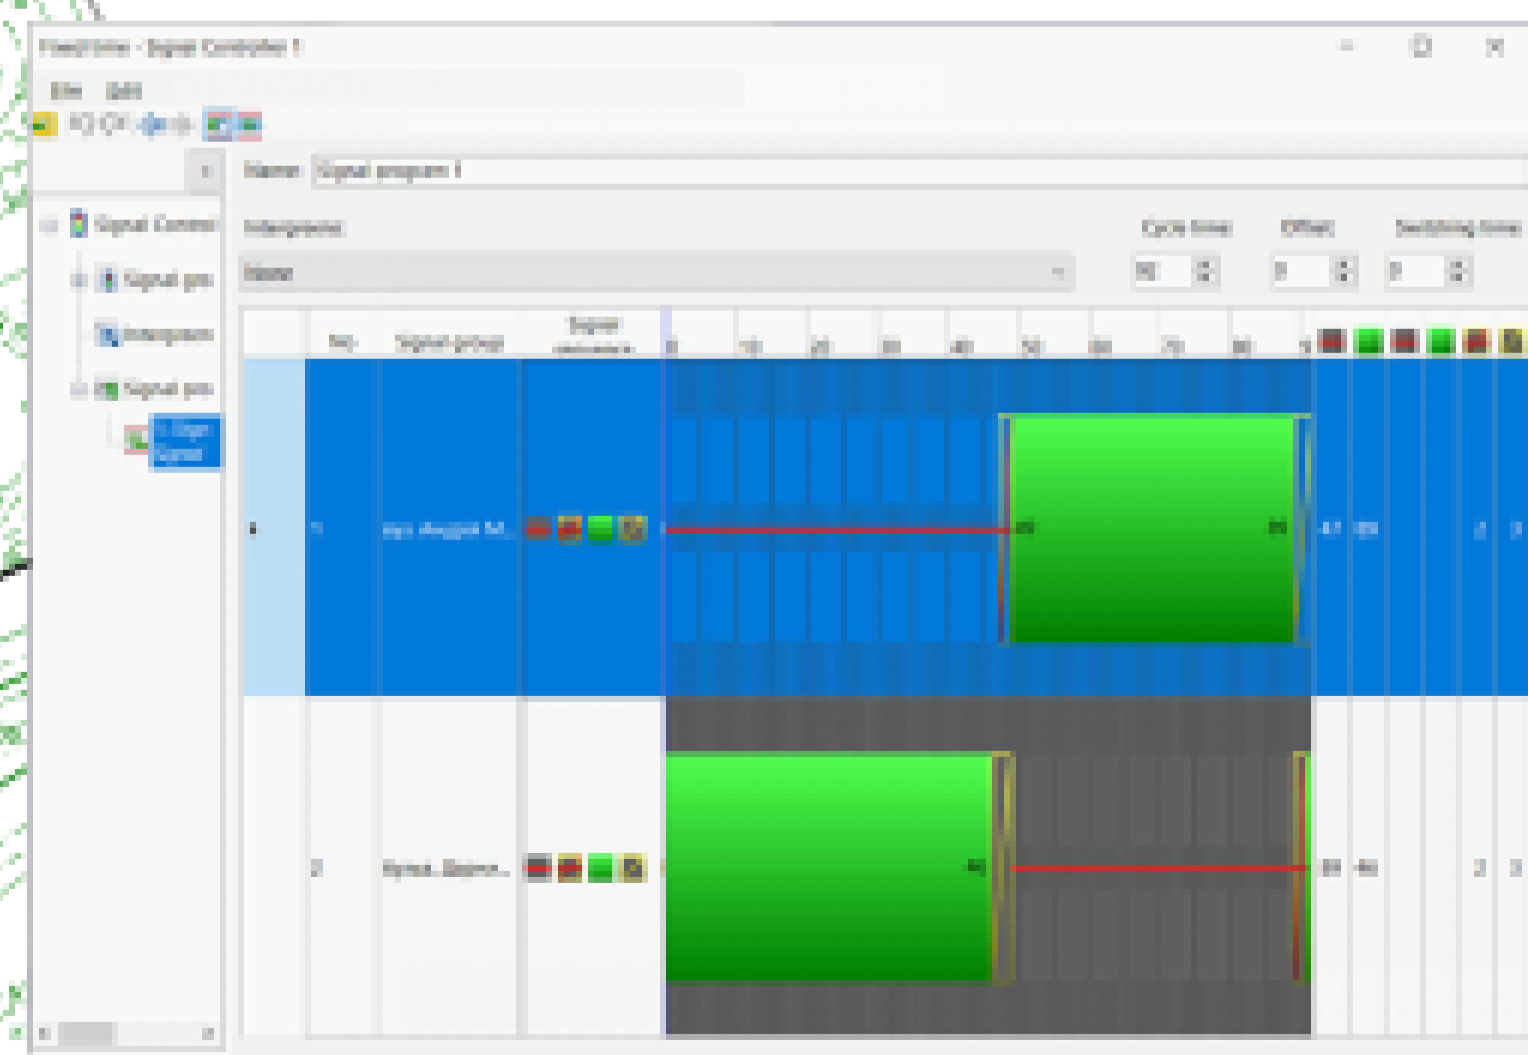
Fixed time - Signal Controller 1

File Edit

Name: Signal program 1

Signal Control
Signal gro
Intergreens
Signal pro
1: Sign Signal

Intergreens: None

Cycle time: 90
Offset: 0
Switching time: 0

| No. | Signal group | Signal sequence | 0 | 10 | 20 | 30 | 40 | 50 | 60 | 70 | 80 |
|---|---|---|---|---|---|---|---|---|---|---|---|
| 1 | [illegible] |  | 48 | 89 | 47 | 89 |  |  |  |  |  |
| 2 | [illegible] |  | 45 | 89 | 46 |  |  |  |  |  |  |